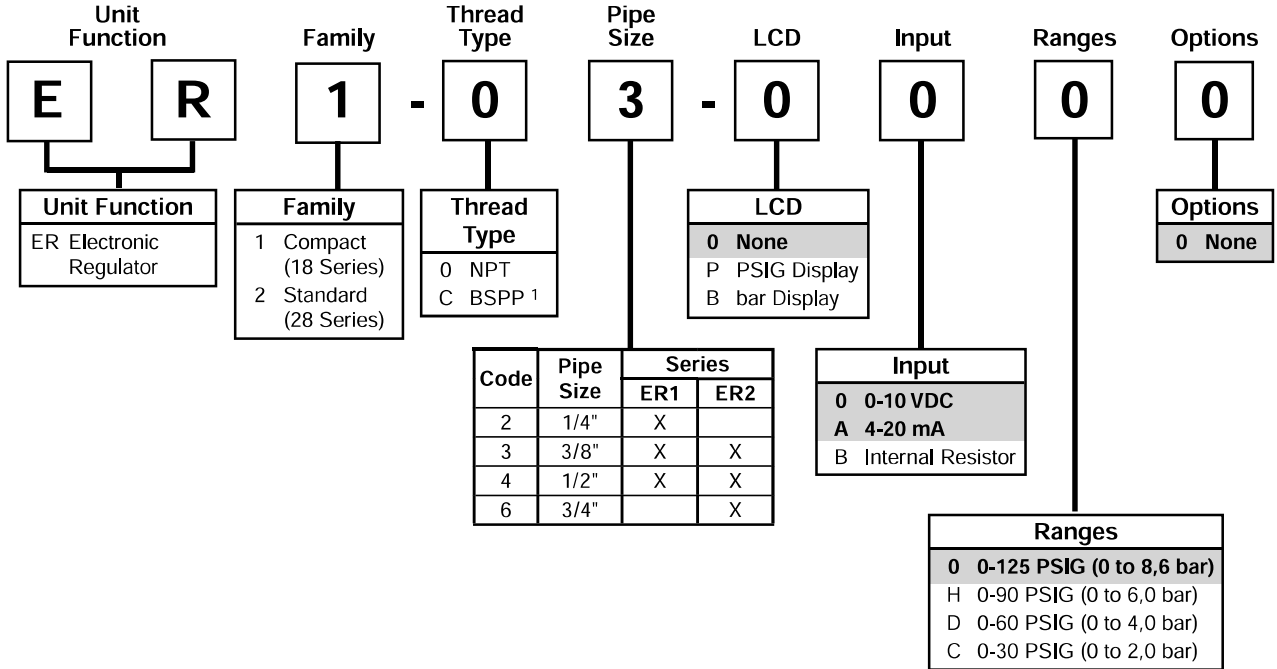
Unit Function | Family | Thread Type | Pipe Size | LCD | Input | Ranges | Options

E R 1 - 0 3 - 0 0 0 0

**Unit Function**
ER Electronic Regulator

**Family**
1 Compact (18 Series)
2 Standard (28 Series)

**Thread Type**
0 NPT
C BSPP $^1$

**LCD**
0 None
P PSIG Display
B bar Display

**Options**
0 None

| Code | Pipe Size | Series ER1 | Series ER2 |
|---|---|---|---|
| 2 | 1/4" | X | |
| 3 | 3/8" | X | X |
| 4 | 1/2" | X | X |
| 6 | 3/4" | | X |

**Input**
0 0-10 VDC
A 4-20 mA
B Internal Resistor

**Ranges**
0 0-125 PSIG (0 to 8,6 bar)
H 0-90 PSIG (0 to 6,0 bar)
D 0-60 PSIG (0 to 4,0 bar)
C 0-30 PSIG (0 to 2,0 bar)